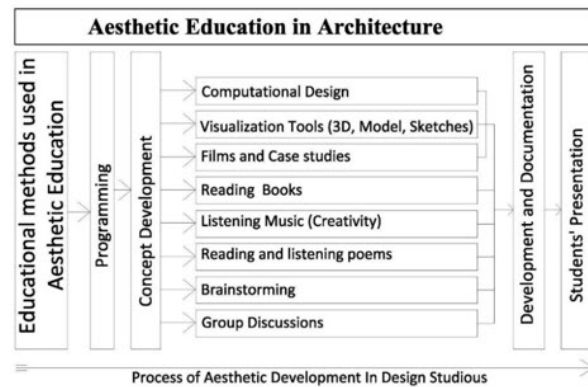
Aesthetic Education in Architecture

Educational methods used in Aesthetic Education

Programming

Concept Development

Computational Design

Visualization Tools (3D, Model, Sketches)

Films and Case studies

Reading Books

Listening Music (Creativity)

Reading and listening poems

Brainstorming

Group Discussions

Development and Documentation

Students' Presentation

Process of Aesthetic Development In Design Studious